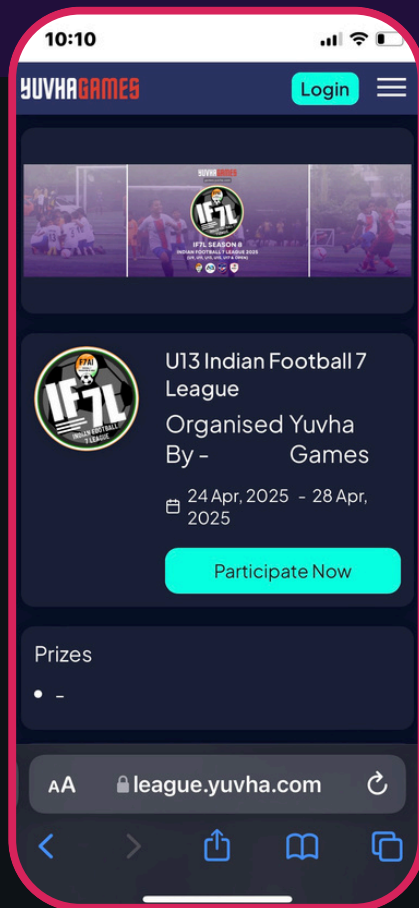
10:10

YUVHAGAMES

Login

YUVHA GAMES

IF7L

IF7L SEASON 8
INDIAN FOOTBALL 7 LEAGUE 2025

F7AI
IF7L
INDIAN FOOTBALL 7 LEAGUE

U13 Indian Football 7 League

Organised By - Yuvha Games

24 Apr, 2025 - 28 Apr, 2025

Participate Now

Prizes

• -

AA league.yuvha.com